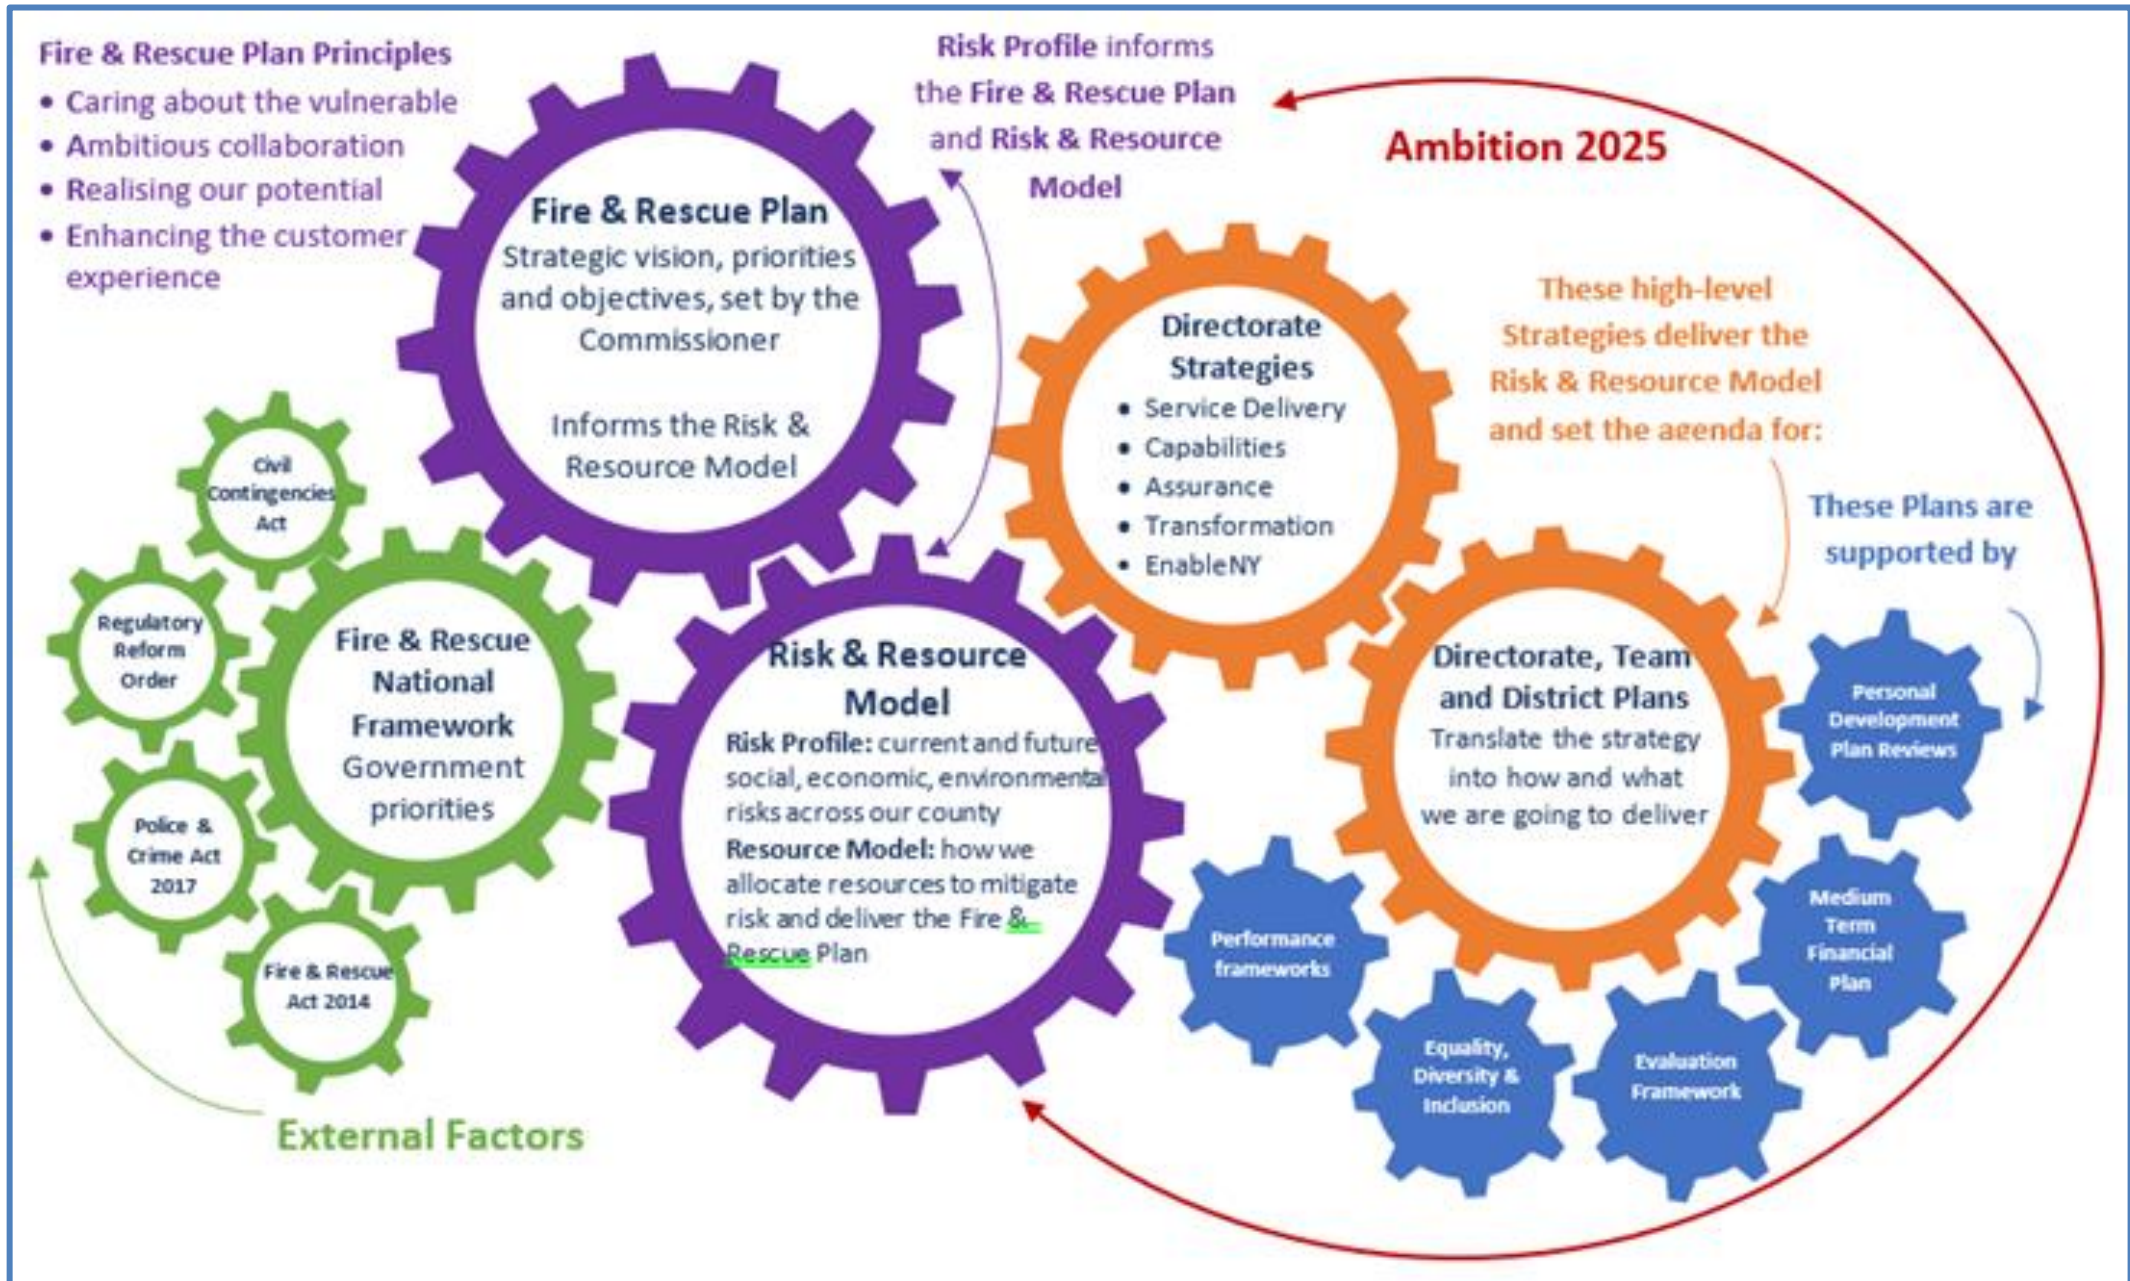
Fire & Rescue Plan Principles
• Caring about the vulnerable
• Ambitious collaboration
• Realising our potential
• Enhancing the customer experience

Risk Profile informs the Fire & Rescue Plan and Risk & Resource Model

Ambition 2025

Fire & Rescue Plan
Strategic vision, priorities and objectives, set by the Commissioner

Informs the Risk & Resource Model

Directorate Strategies
• Service Delivery
• Capabilities
• Assurance
• Transformation
• EnableNY

These high-level Strategies deliver the Risk & Resource Model and set the agenda for:

These Plans are supported by

Civil Contingencies Act

Regulatory Reform Order

Fire & Rescue National Framework
Government priorities

Police & Crime Act 2017

Fire & Rescue Act 2014

Risk & Resource Model
Risk Profile: current and future social, economic, environmental risks across our county
Resource Model: how we allocate resources to mitigate risk and deliver the Fire & Rescue Plan

Directorate, Team and District Plans
Translate the strategy into how and what we are going to deliver

Personal Development Plan Reviews

Performance frameworks

Medium Term Financial Plan

Equality, Diversity & Inclusion

Evaluation Framework

External Factors